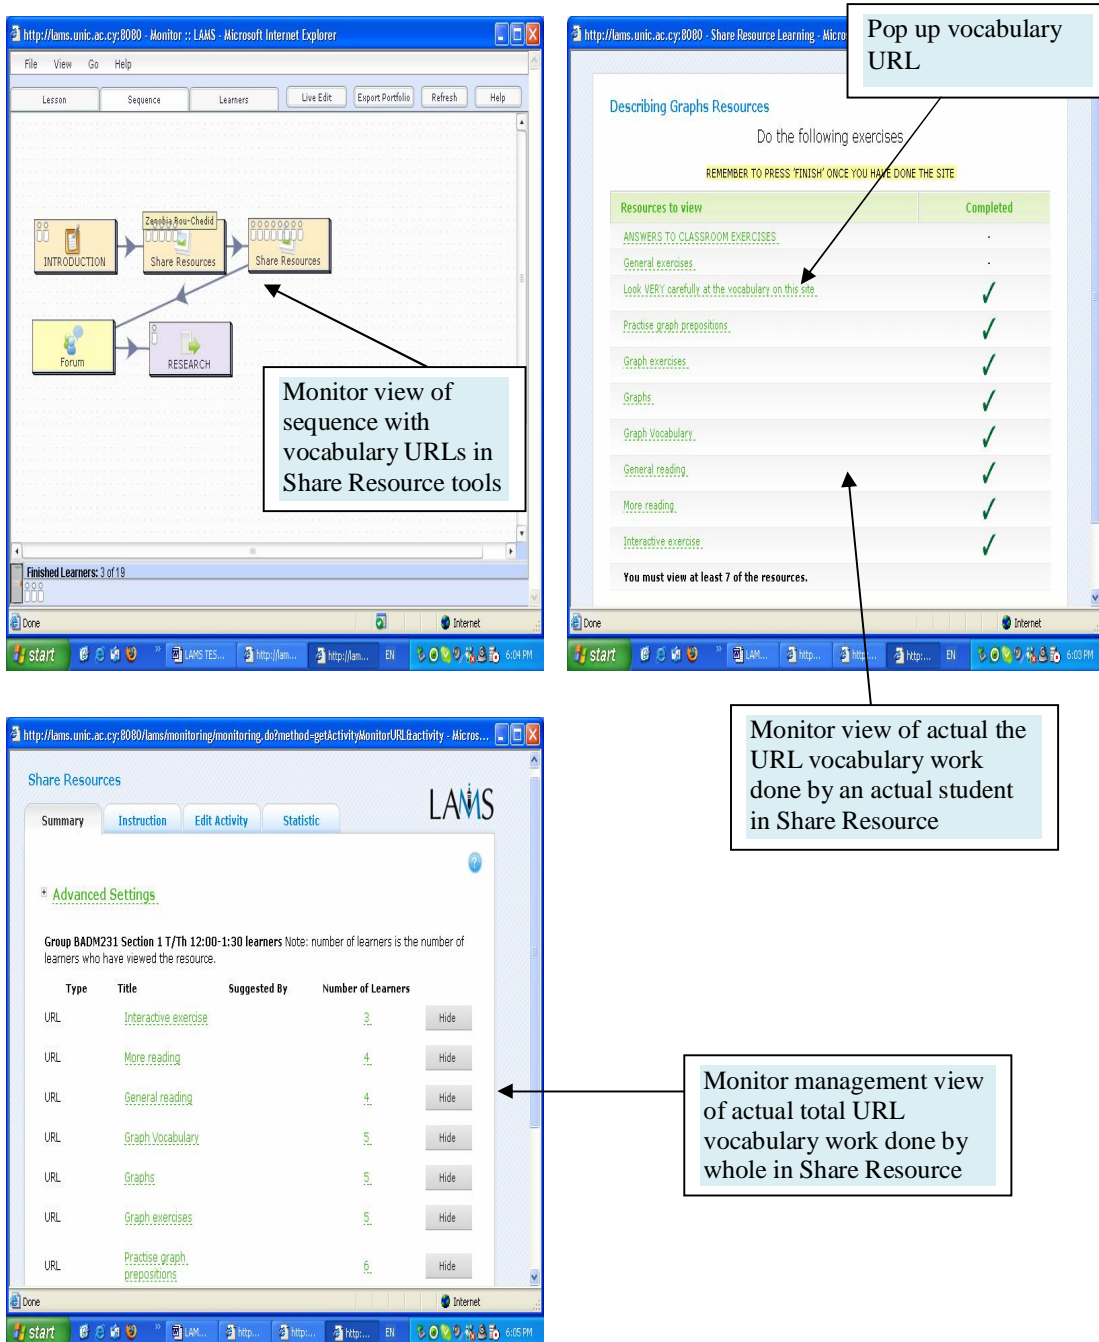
http://lams.unic.ac.cy:8080 - Monitor :: LAMS - Microsoft Internet Explorer

File View Go Help

Lesson Sequence Learners Live Edit Export Portfolio Refresh Help

Zenobia Rou-Chedid

INTRODUCTION

Share Resources

Share Resources

Forum

RESEARCH

Monitor view of sequence with vocabulary URLs in Share Resource tools

Finished Learners: 3 of 19

Done Internet

start LAMS TES... http://lam... http://lam... EN 6:04 PM

http://lams.unic.ac.cy:8080 - Share Resource Learning - Micro

Pop up vocabulary URL

Describing Graphs Resources

Do the following exercises

REMEMBER TO PRESS 'FINISH' ONCE YOU HAVE DONE THE SITE

| Resources to view | Completed |
|---|---|
| ANSWERS TO CLASSROOM EXERCISES | . |
| General exercises | . |
| Look VERY carefully at the vocabulary on this site | ✓ |
| Practise graph prepositions | ✓ |
| Graph exercises | ✓ |
| Graphs | ✓ |
| Graph Vocabulary | ✓ |
| General reading | ✓ |
| More reading | ✓ |
| Interactive exercise | ✓ |

You must view at least 7 of the resources.

Done Internet

start LAM... http... http... http... EN 6:03 PM

Monitor view of actual the URL vocabulary work done by an actual student in Share Resource

http://lams.unic.ac.cy:8080/lams/monitoring/monitoring.do?method=getActivityMonitorURL&activity - Micros...

Share Resources

LAMS

Summary Instruction Edit Activity Statistic

Advanced Settings

Group BADM231 Section 1 T/Th 12:00-1:30 learners Note: number of learners is the number of learners who have viewed the resource.

| Type | Title | Suggested By | Number of Learners | |
|---|---|---|---|---|
| URL | Interactive exercise | | 3 | Hide |
| URL | More reading | | 4 | Hide |
| URL | General reading | | 4 | Hide |
| URL | Graph Vocabulary | | 5 | Hide |
| URL | Graphs | | 5 | Hide |
| URL | Graph exercises | | 5 | Hide |
| URL | Practise graph prepositions | | 6 | Hide |

Done Internet

start LAM... http... http... http... EN 6:05 PM

Monitor management view of actual total URL vocabulary work done by whole in Share Resource